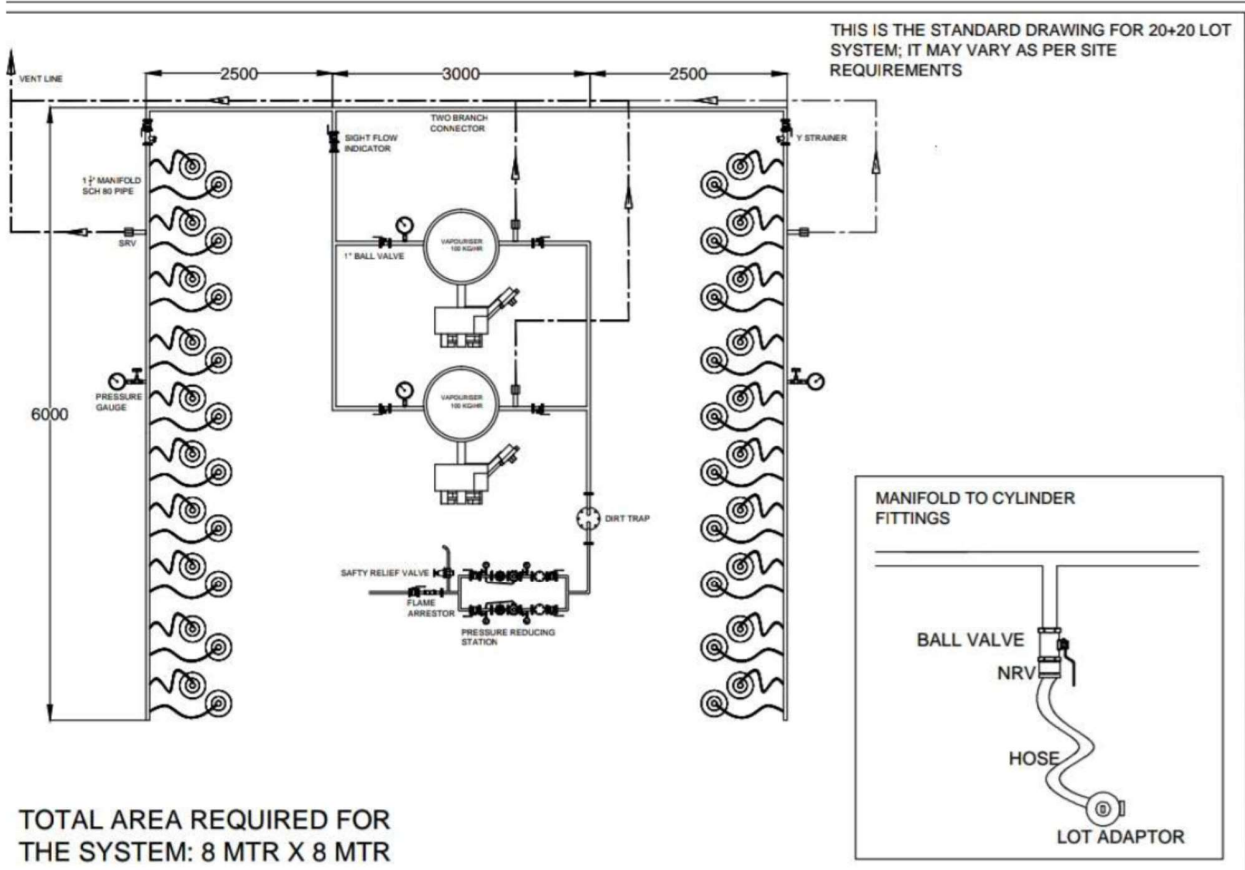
THIS IS THE STANDARD DRAWING FOR 20+20 LOT SYSTEM; IT MAY VARY AS PER SITE REQUIREMENTS

VENT LINE

2500

3000

2500

TWO BRANCH CONNECTOR

SIGHT FLOW INDICATOR

Y STRAINER

1½" MANIFOLD SCH 80 PIPE

SRV

1" BALL VALVE

VAPOURISER 100 KG/HR

VAPOURISER 100 KG/HR

PRESSURE GAUGE

6000

DIRT TRAP

SAFTY RELIEF VALVE

FLAME ARRESTOR

PRESSURE REDUCING STATION

MANIFOLD TO CYLINDER FITTINGS

BALL VALVE

NRV

HOSE

LOT ADAPTOR

TOTAL AREA REQUIRED FOR THE SYSTEM: 8 MTR X 8 MTR